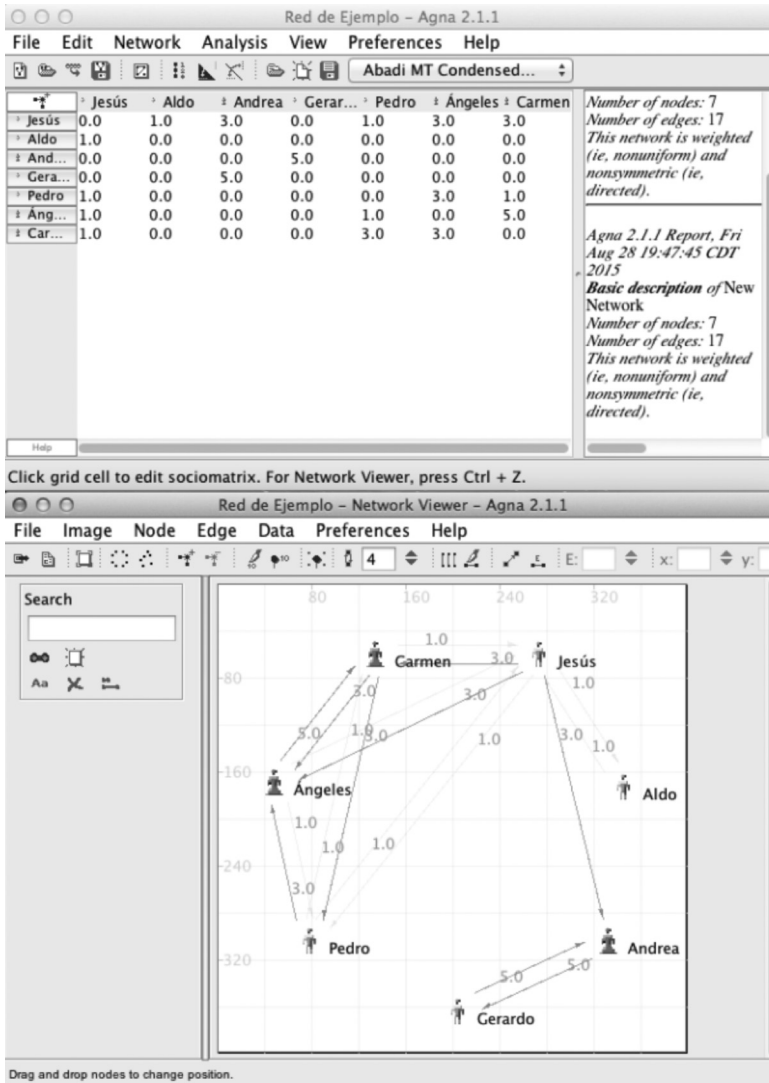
Red de Ejemplo - Agna 2.1.1

File Edit Network Analysis View Preferences Help

Abadi MT Condensed...

| | Jesús | Aldo | Andrea | Gerar... | Pedro | Ángeles | Carmen |
|---|---|---|---|---|---|---|---|
| Jesús | 0.0 | 1.0 | 3.0 | 0.0 | 1.0 | 3.0 | 3.0 |
| Aldo | 1.0 | 0.0 | 0.0 | 0.0 | 0.0 | 0.0 | 0.0 |
| And... | 0.0 | 0.0 | 0.0 | 5.0 | 0.0 | 0.0 | 0.0 |
| Gera... | 0.0 | 0.0 | 5.0 | 0.0 | 0.0 | 0.0 | 0.0 |
| Pedro | 1.0 | 0.0 | 0.0 | 0.0 | 0.0 | 3.0 | 1.0 |
| Áng... | 1.0 | 0.0 | 0.0 | 0.0 | 1.0 | 0.0 | 5.0 |
| Car... | 1.0 | 0.0 | 0.0 | 0.0 | 3.0 | 3.0 | 0.0 |

Help

Number of nodes: 7
Number of edges: 17
This network is weighted (ie, nonuniform) and nonsymmetric (ie, directed).

Agna 2.1.1 Report, Fri Aug 28 19:47:45 CDT 2015
Basic description of New Network
Number of nodes: 7
Number of edges: 17
This network is weighted (ie, nonuniform) and nonsymmetric (ie, directed).

Click grid cell to edit sociomatrix. For Network Viewer, press Ctrl + Z.

Red de Ejemplo - Network Viewer - Agna 2.1.1

File Image Node Edge Data Preferences Help

4 E: x: y:

Search

Aa

80 160 240 320
-80
-160
-240
-320

1.0 Carmen 3.0 Jesús 1.0 3.0 3.0 5.0 1.0 3.0 1.0 1.0 3.0 1.0 Ángeles Aldo 1.0 1.0 1.0 3.0 Pedro Andrea 5.0 5.0 Gerardo

Drag and drop nodes to change position.